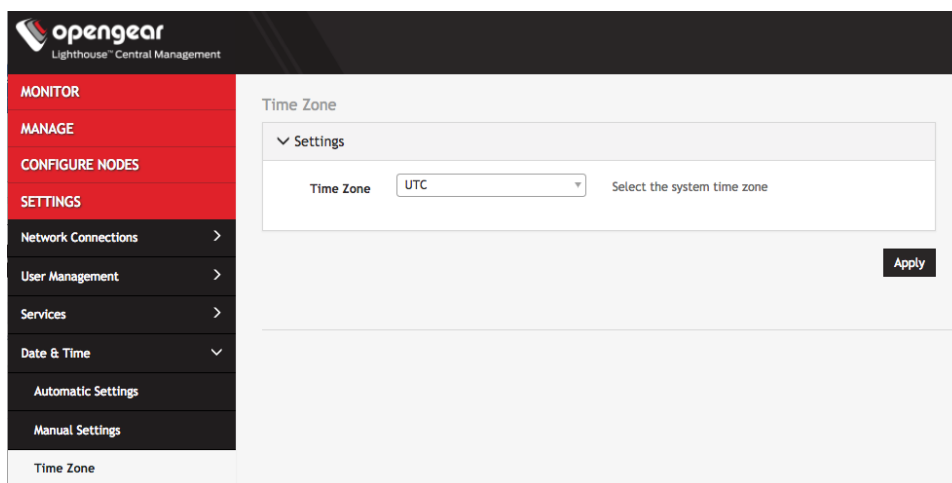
opengear
Lighthouse™ Central Management

MONITOR
MANAGE
CONFIGURE NODES
SETTINGS
Network Connections
User Management
Services
Date & Time
Automatic Settings
Manual Settings
Time Zone

Time Zone

Settings

Time Zone UTC Select the system time zone

Apply